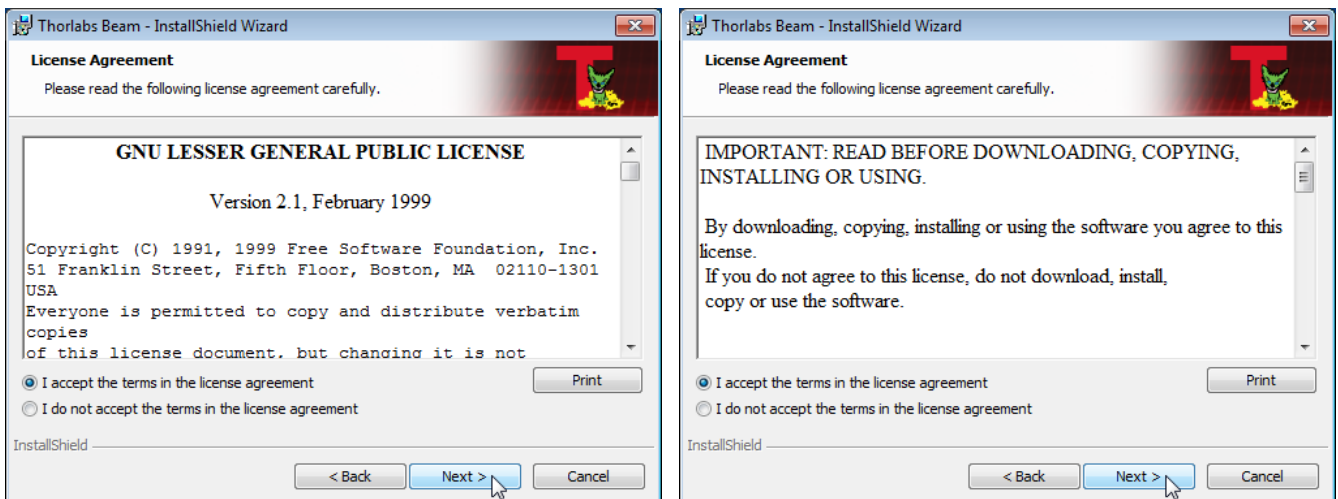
Thorlabs Beam - InstallShield Wizard

License Agreement

Please read the following license agreement carefully.

GNU LESSER GENERAL PUBLIC LICENSE

Version 2.1, February 1999

Copyright (C) 1991, 1999 Free Software Foundation, Inc. 51 Franklin Street, Fifth Floor, Boston, MA 02110-1301 USA

Everyone is permitted to copy and distribute verbatim copies

of this license document, but changing it is not

I accept the terms in the license agreement

I do not accept the terms in the license agreement

Print

InstallShield

< Back

Next >

Cancel

Thorlabs Beam - InstallShield Wizard

License Agreement

Please read the following license agreement carefully.

IMPORTANT: READ BEFORE DOWNLOADING, COPYING, INSTALLING OR USING.

By downloading, copying, installing or using the software you agree to this license.

If you do not agree to this license, do not download, install, copy or use the software.

I accept the terms in the license agreement

I do not accept the terms in the license agreement

Print

InstallShield

< Back

Next >

Cancel